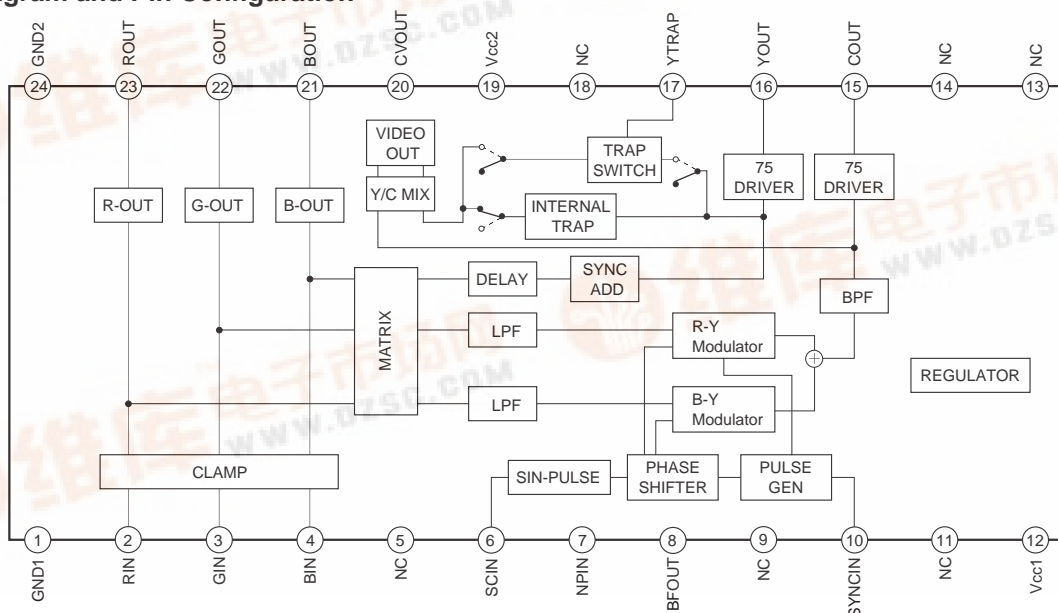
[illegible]gram and Pin Configuration

GND2 24
ROUT 23
GOUT 22
BOUT 21
CVOUT 20
Vcc2 19
NC 18
YTRAP 17
YOUT 16
COUT 15
NC 14
NC 13

VIDEO OUT
Y/C MIX
TRAP SWITCH
INTERNAL TRAP
75 DRIVER
75 DRIVER
R-OUT
G-OUT
B-OUT
DELAY
SYNC ADD
BPF
MATRIX
LPF
R-Y Modulator
LPF
B-Y Modulator
REGULATOR
CLAMP
SIN-PULSE
PHASE SHIFTER
PULSE GEN

1 GND1
2 RIN
3 GIN
4 BIN
5 NC
6 SCIN
7 NPIN
8 BFOUT
9 NC
10 SYNCIN
11 NC
12 Vcc1

www.dzsc.com